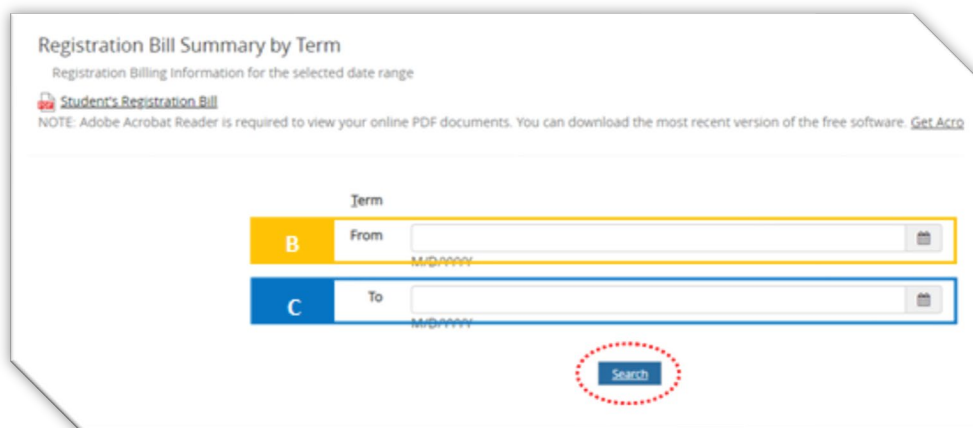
Registration Bill Summary by Term

Registration Billing Information for the selected date range

Student's Registration Bill

NOTE: Adobe Acrobat Reader is required to view your online PDF documents. You can download the most recent version of the free software. Get Acro

Term

B

From

M/D/YYYY

C

To

M/D/YYYY

Search